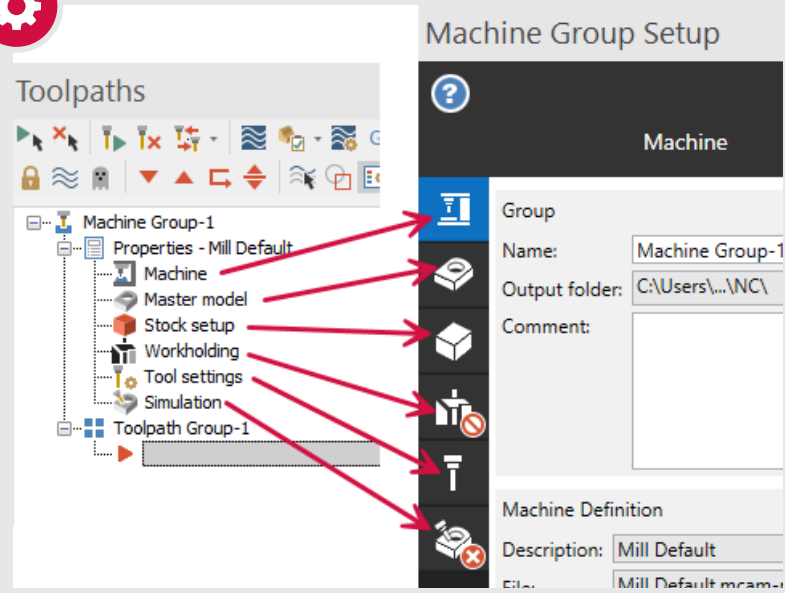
Toolpaths

Machine Group-1
Properties - Mill Default
Machine
Master model
Stock setup
Workholding
Tool settings
Simulation
Toolpath Group-1

Machine Group Setup

Machine

Group
Name: Machine Group-1
Output folder: C:\Users\...\NC\
Comment:

Machine Definition
Description: Mill Default
File: Mill Default.mcam-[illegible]